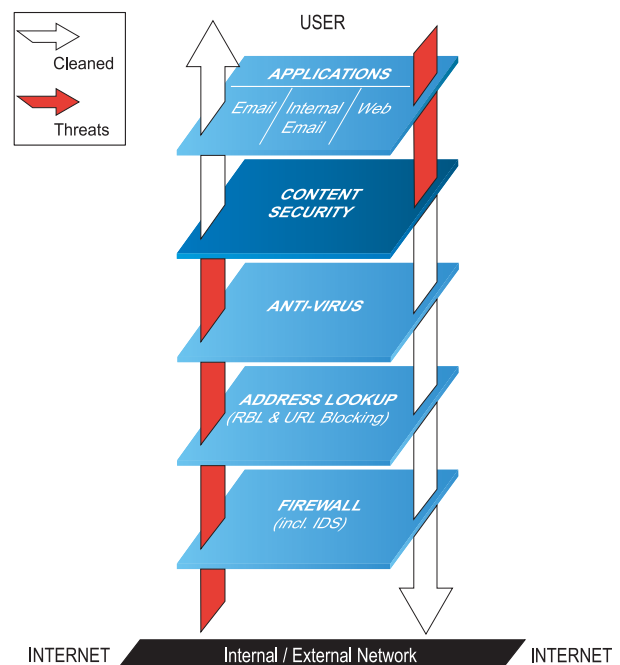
Cleaned

Threats

USER

APPLICATIONS

Email

Internal Email

Web

CONTENT SECURITY

ANTI-VIRUS

ADDRESS LOOKUP (RBL & URL Blocking)

FIREWALL (incl. IDS)

INTERNET

Internal / External Network

INTERNET